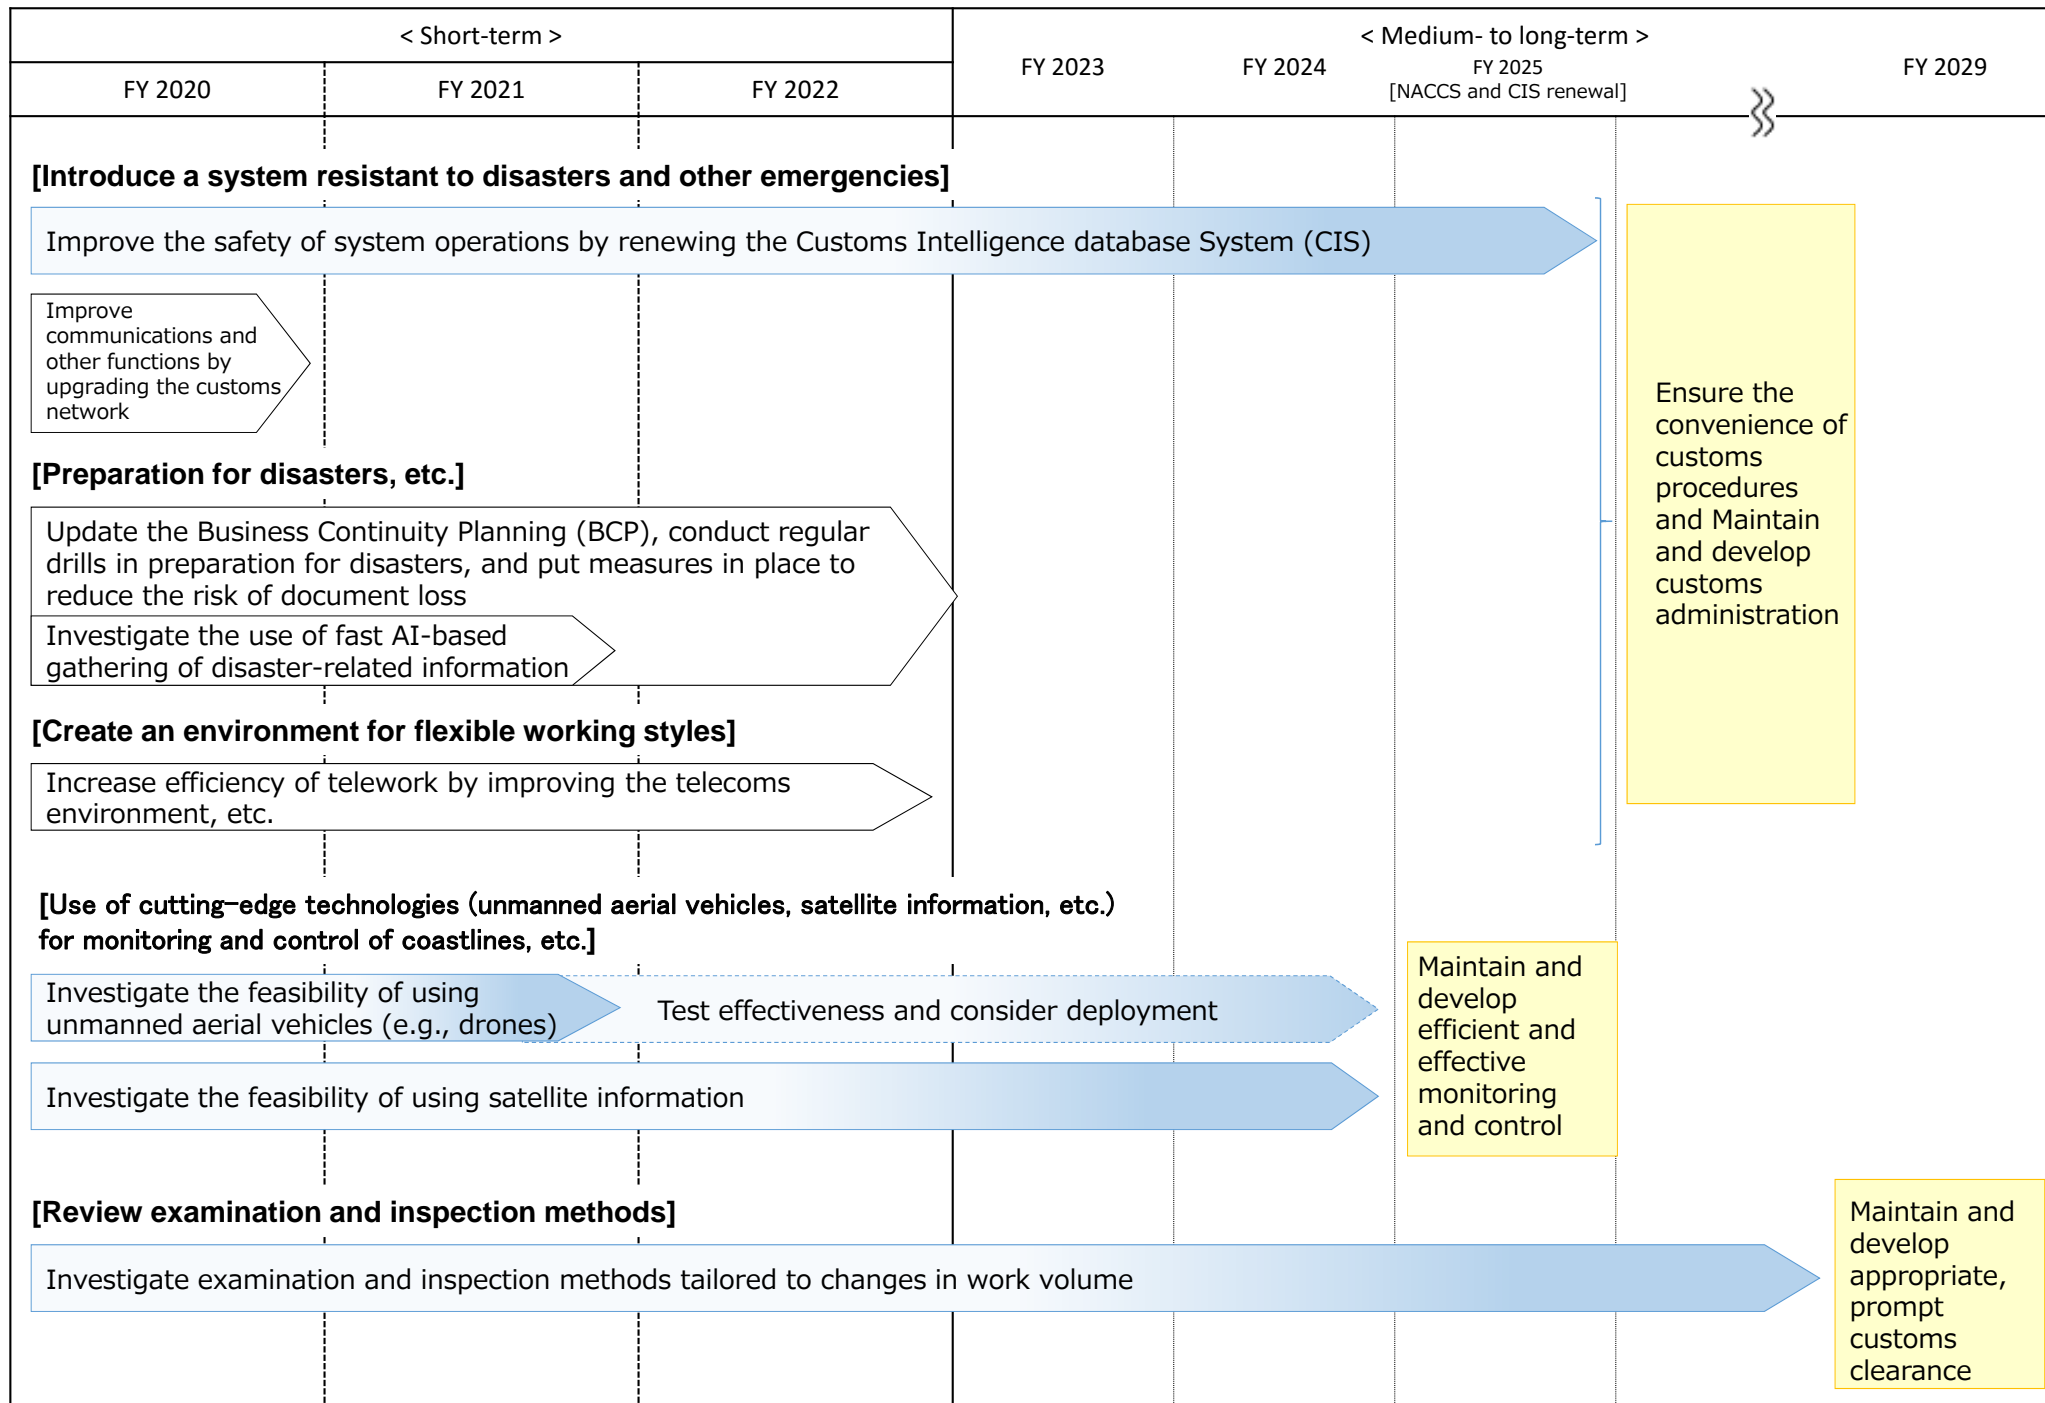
< Short-term >

FY 2020

FY 2021

FY 2022

< Medium- to long-term >

FY 2023

FY 2024

FY 2025
[NACCS and CIS renewal]

FY 2029

[Introduce a system resistant to disasters and other emergencies]

Improve the safety of system operations by renewing the Customs Intelligence database System (CIS)

Improve communications and other functions by upgrading the customs network

[Preparation for disasters, etc.]

Update the Business Continuity Planning (BCP), conduct regular drills in preparation for disasters, and put measures in place to reduce the risk of document loss

Investigate the use of fast AI-based gathering of disaster-related information

[Create an environment for flexible working styles]

Increase efficiency of telework by improving the telecoms environment, etc.

Ensure the convenience of customs procedures and Maintain and develop customs administration

[Use of cutting-edge technologies (unmanned aerial vehicles, satellite information, etc.) for monitoring and control of coastlines, etc.]

Investigate the feasibility of using unmanned aerial vehicles (e.g., drones)

Test effectiveness and consider deployment

Investigate the feasibility of using satellite information

Maintain and develop efficient and effective monitoring and control

[Review examination and inspection methods]

Investigate examination and inspection methods tailored to changes in work volume

Maintain and develop appropriate, prompt customs clearance